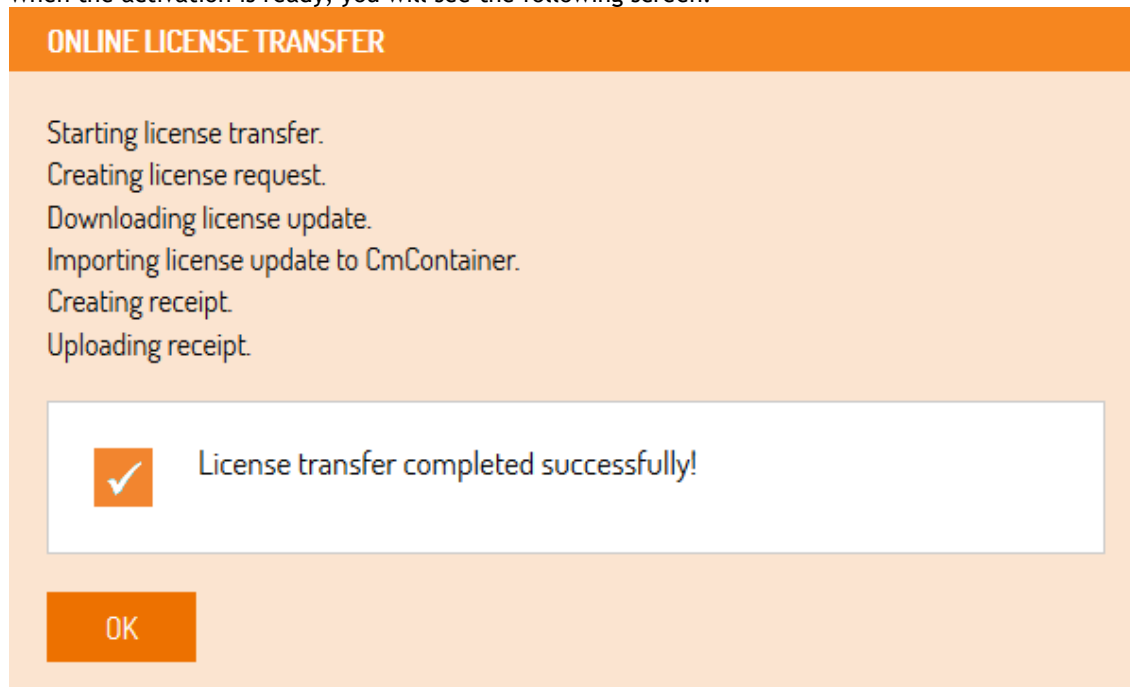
When the activation is ready, you will see the following screen:

ONLINE LICENSE TRANSFER

Starting license transfer.
Creating license request.
Downloading license update.
Importing license update to CmContainer.
Creating receipt.
Uploading receipt.

License transfer completed successfully!

OK